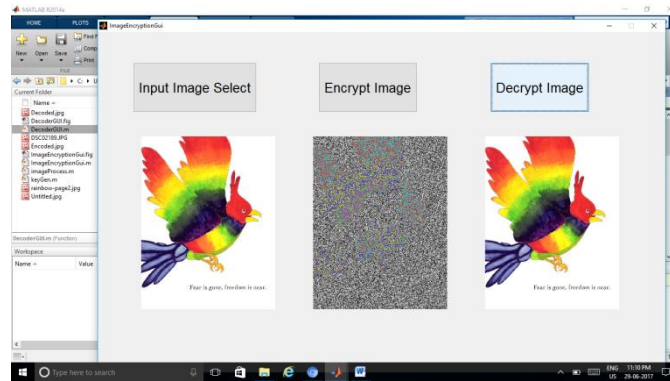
MATLAB R2014a
HOME
PLOTS
New
Open
Save
Find F
Comp
Print
FILE
Current Folder
Name
Decoded.jpg
DecoderGUI.fig
DecoderGUI.m
DSC02189.JPG
Encoded.jpg
ImageEncryptionGui.fig
ImageEncryptionGui.m
imageProcess.m
keyGen.m
rainbow-page2.jpg
Untitled.jpg
DecoderGUI.m (Function)
Workspace
Name
Value
ImageEncryptionGui
Input Image Select
Encrypt Image
Decrypt Image
Fear is gone, freedom is near.
Fear is gone, freedom is near.
Type here to search
ENG US
11:10 PM
29-06-2017